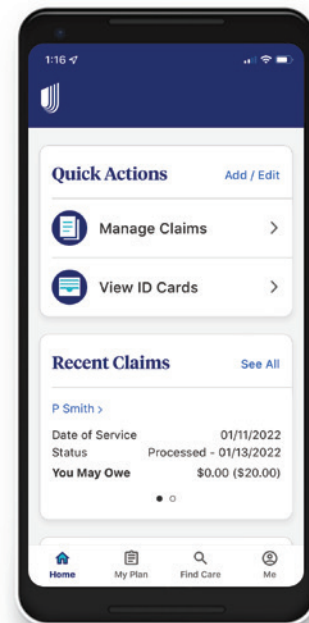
1:16

Quick Actions Add / Edit

Manage Claims >

View ID Cards >

Recent Claims See All

P Smith >

Date of Service 01/11/2022
Status Processed - 01/13/2022
You May Owe $0.00 ($20.00)

Home My Plan Find Care Me